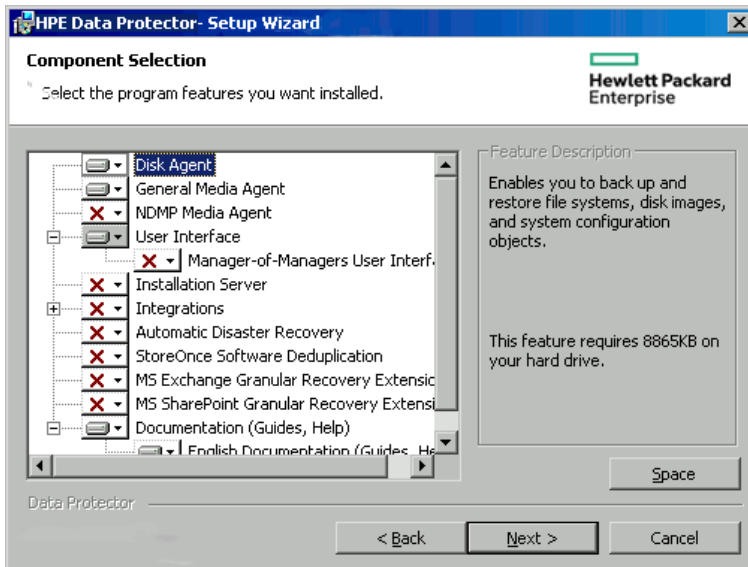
HPE Data Protector- Setup Wizard

Component Selection

Select the program features you want installed.

Hewlett Packard Enterprise

Disk Agent
General Media Agent
NDMP Media Agent
User Interface
Manager-of-Managers User Interf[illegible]
Installation Server
Integrations
Automatic Disaster Recovery
StoreOnce Software Deduplication
MS Exchange Granular Recovery Extensic
MS SharePoint Granular Recovery Extensi
Documentation (Guides, Help)
English Documentation (Guides, He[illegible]

Feature Description

Enables you to back up and restore file systems, disk images, and system configuration objects.

This feature requires 8865KB on your hard drive.

Space

Data Protector

< Back
Next >
Cancel